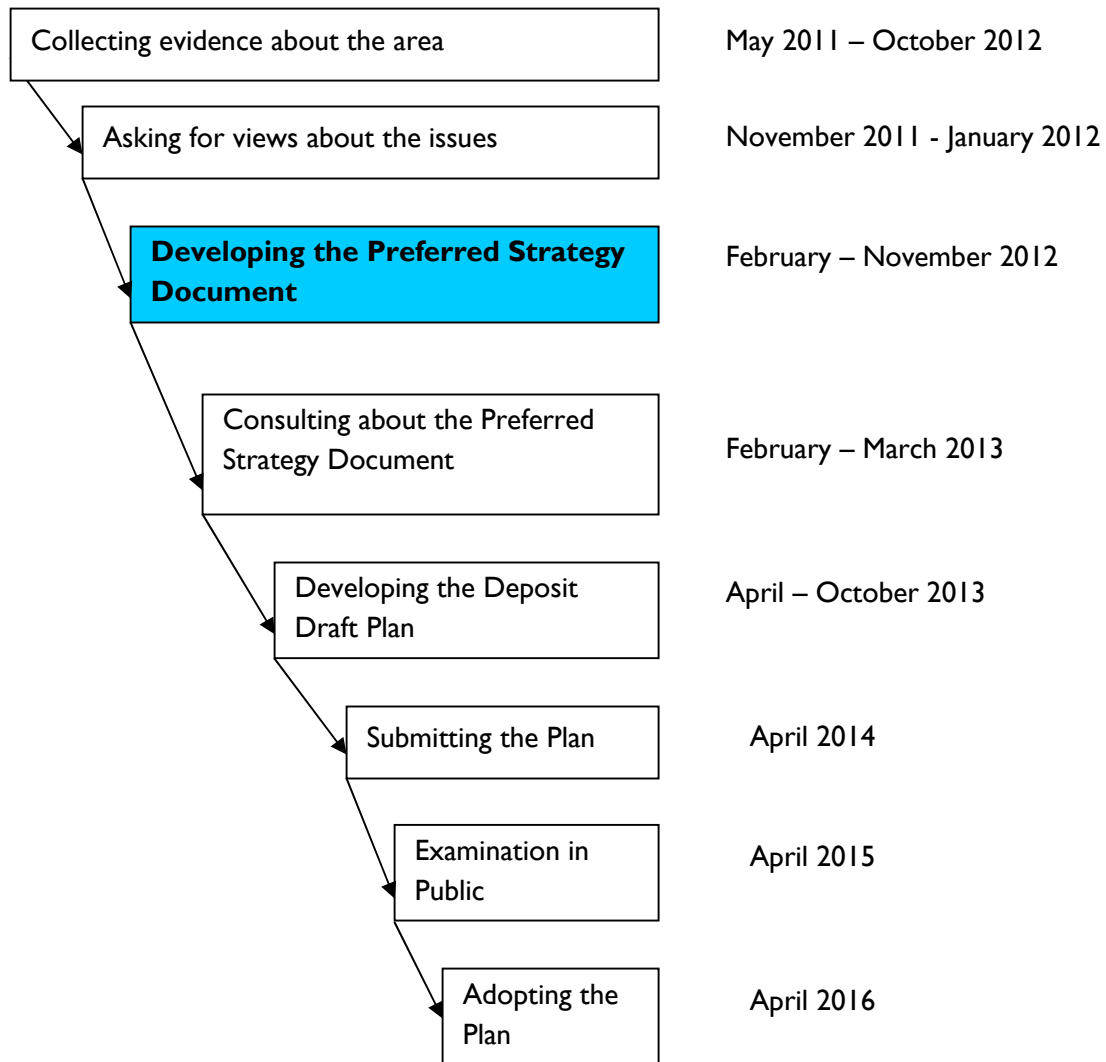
Collecting evidence about the area

May 2011 – October 2012

Asking for views about the issues

November 2011 - January 2012

**Developing the Preferred Strategy Document**

February – November 2012

Consulting about the Preferred Strategy Document

February – March 2013

Developing the Deposit Draft Plan

April – October 2013

Submitting the Plan

April 2014

Examination in Public

April 2015

Adopting the Plan

April 2016